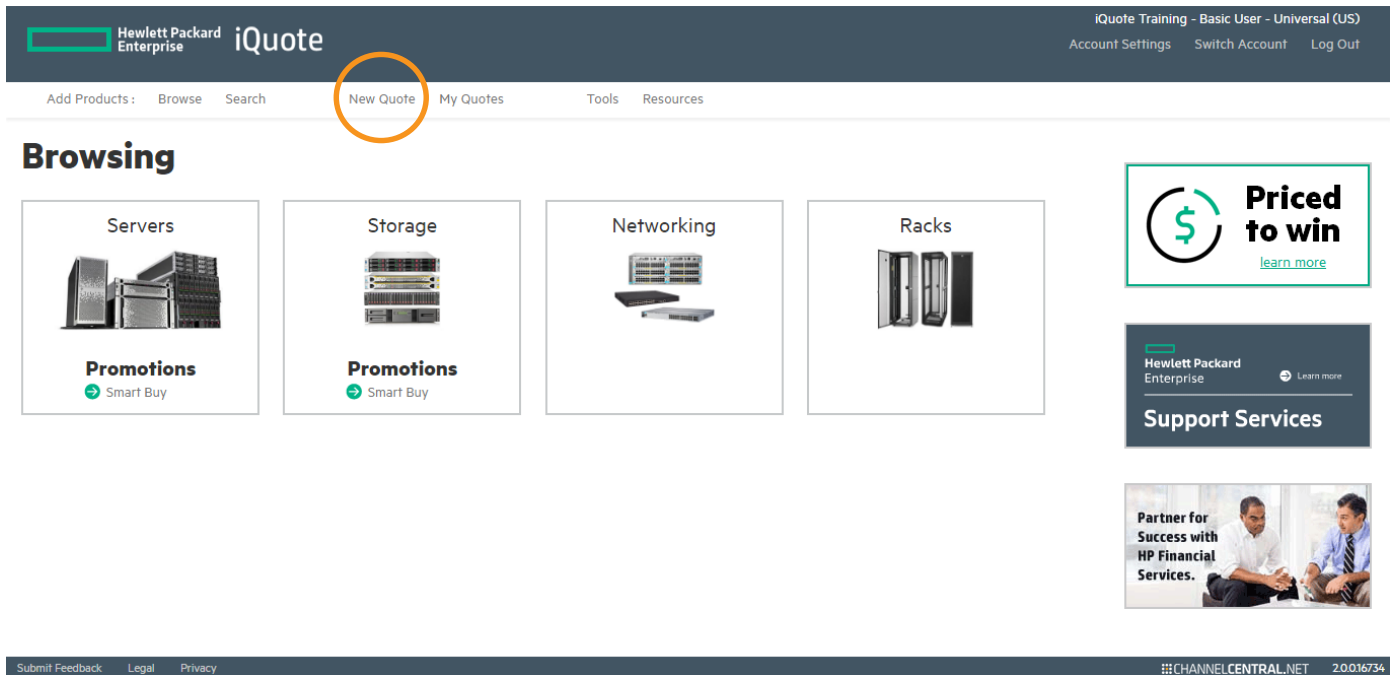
Hewlett Packard Enterprise iQuote

iQuote Training - Basic User - Universal (US)
Account Settings Switch Account Log Out

Add Products : Browse Search New Quote My Quotes Tools Resources

Browsing

Servers

Promotions
Smart Buy

Storage

Promotions
Smart Buy

Networking

Racks

Priced to win
learn more

Hewlett Packard Enterprise
Learn more
Support Services

Partner for Success with HP Financial Services.

Submit Feedback Legal Privacy

CHANNELCENTRAL.NET 2.0.0.16734